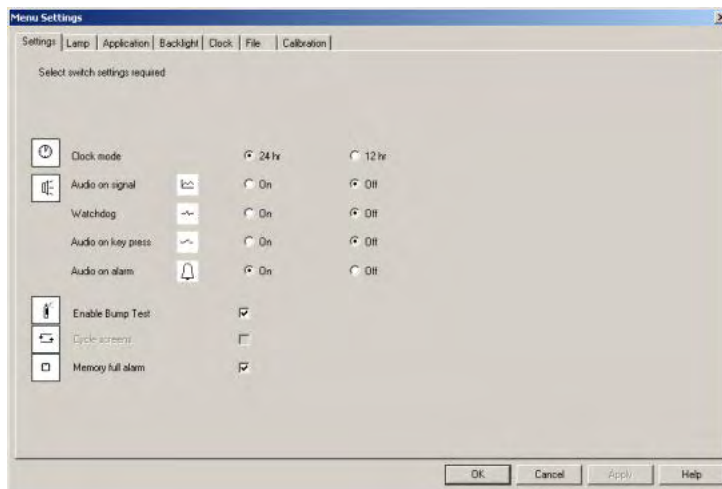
Menu Settings

Settings | Lamp | Application | Backlight | Clock | File | Calibration

Select switch settings required

Clock mode 24 hr 12 hr

Audio on signal On Off

Watchdog On Off

Audio on key press On Off

Audio on alarm On Off

Enable Bump Test

Cycle screens

Memory full alarm

OK Cancel Apply Help